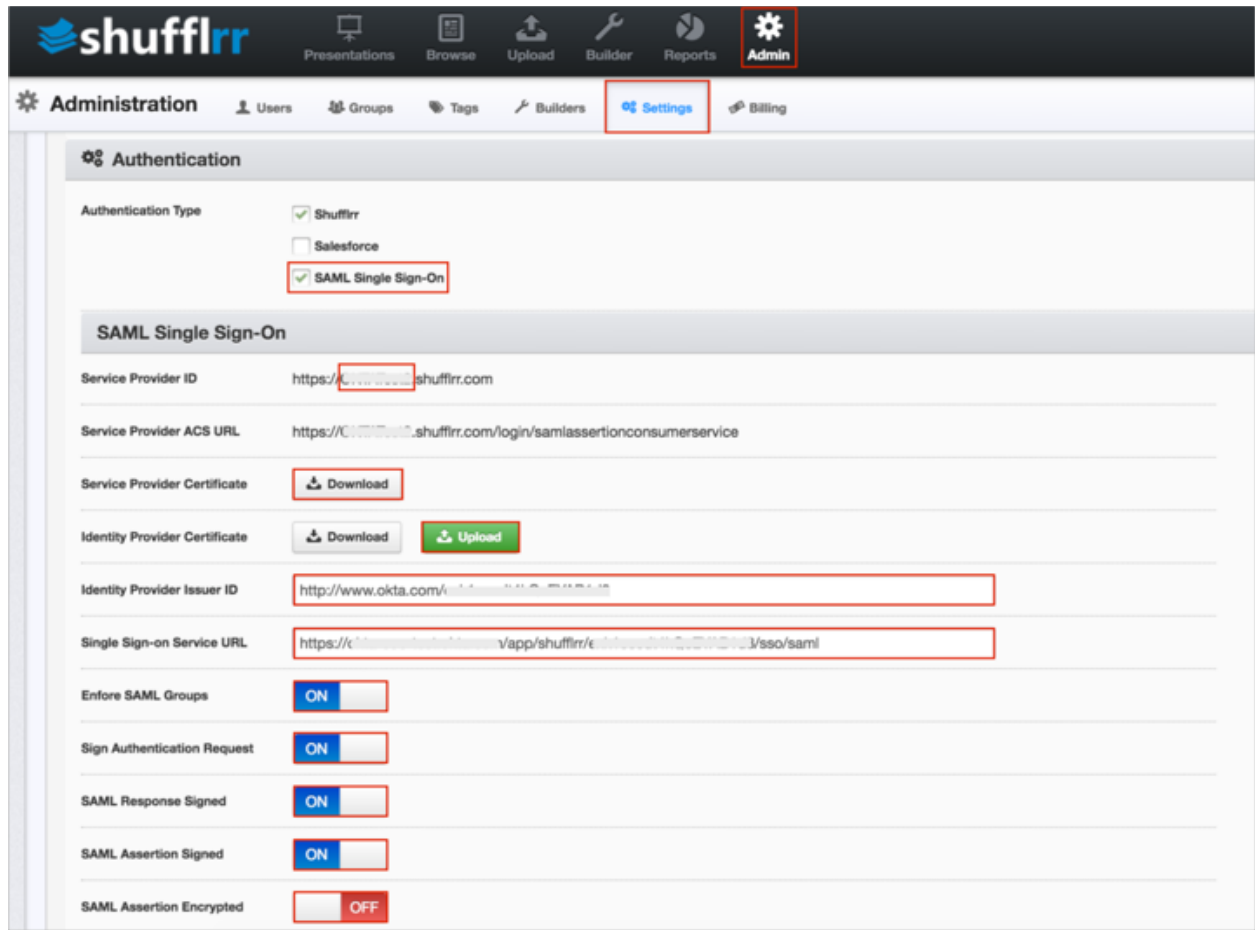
shufflrr

Presentations Browse Upload Builder Reports Admin

Administration Users Groups Tags Builders Settings Billing

Authentication

Authentication Type

Shufflrr

Salesforce

SAML Single Sign-On

SAML Single Sign-On

Service Provider ID https://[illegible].shufflrr.com

Service Provider ACS URL https://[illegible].shufflrr.com/login/samlassertionconsumerservice

Service Provider Certificate Download

Identity Provider Certificate Download Upload

Identity Provider Issuer ID http://www.okta.com/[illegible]

Single Sign-on Service URL https://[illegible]/app/shufflrr/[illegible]/sso/saml

Enfore SAML Groups ON

Sign Authentication Request ON

SAML Response Signed ON

SAML Assertion Signed ON

SAML Assertion Encrypted OFF